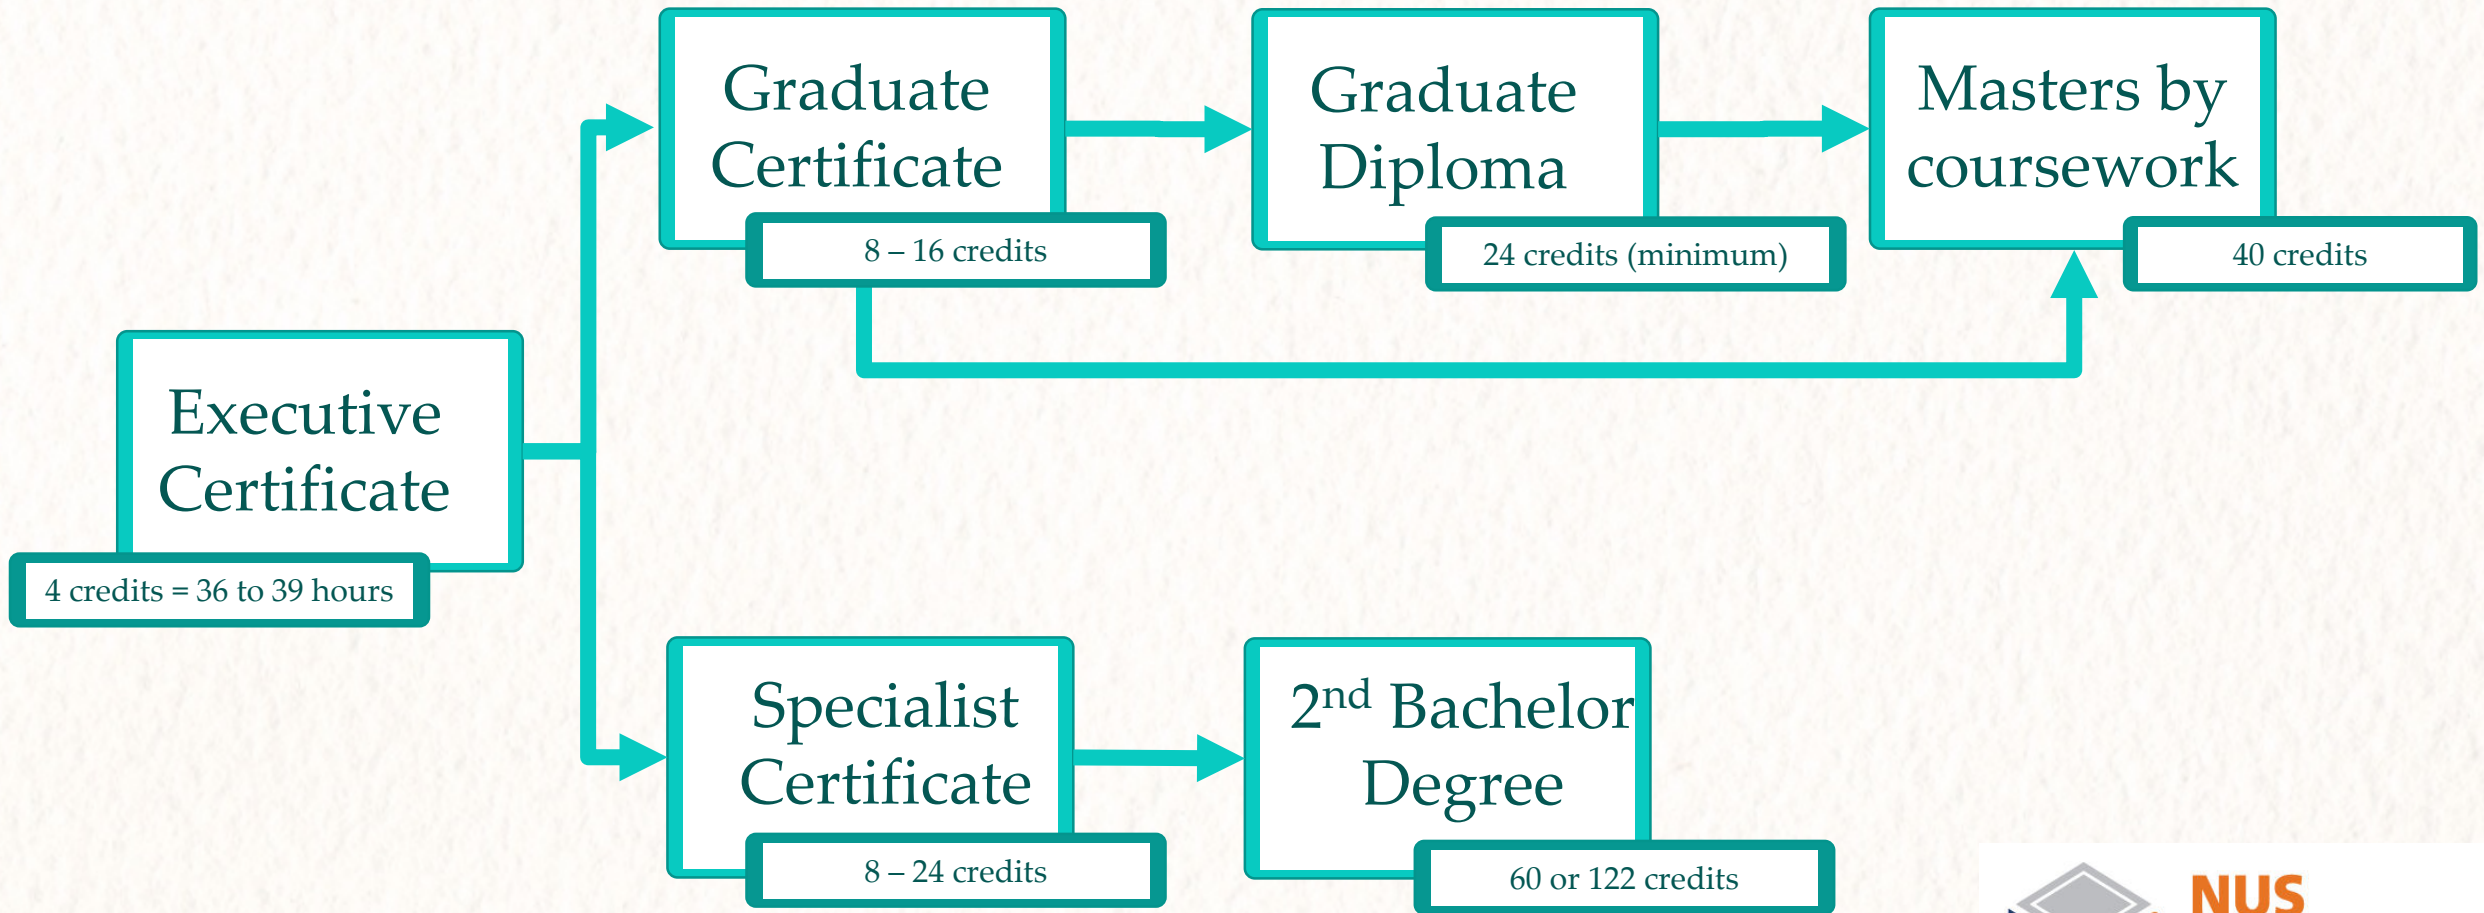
Graduate Certificate

8 – 16 credits

Graduate Diploma

24 credits (minimum)

Masters by coursework

40 credits

Executive Certificate

4 credits = 36 to 39 hours

Specialist Certificate

8 – 24 credits

2$^{nd}$ Bachelor Degree

60 or 122 credits

NUS